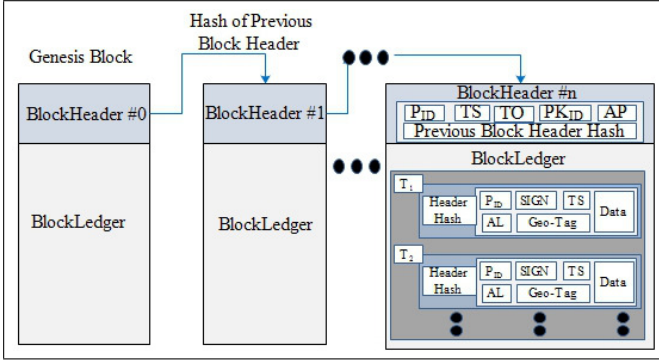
Hash of Previous Block Header

Genesis Block

BlockHeader #0

BlockLedger

BlockHeader #1

BlockLedger

BlockHeader #n

$P_{ID}$ TS TO $PK_{ID}$ AP

Previous Block Header Hash

BlockLedger

$T_1$

Header Hash

$P_{ID}$ SIGN TS

AL Geo-Tag

Data

$T_2$

Header Hash

$P_{ID}$ SIGN TS

AL Geo-Tag

Data